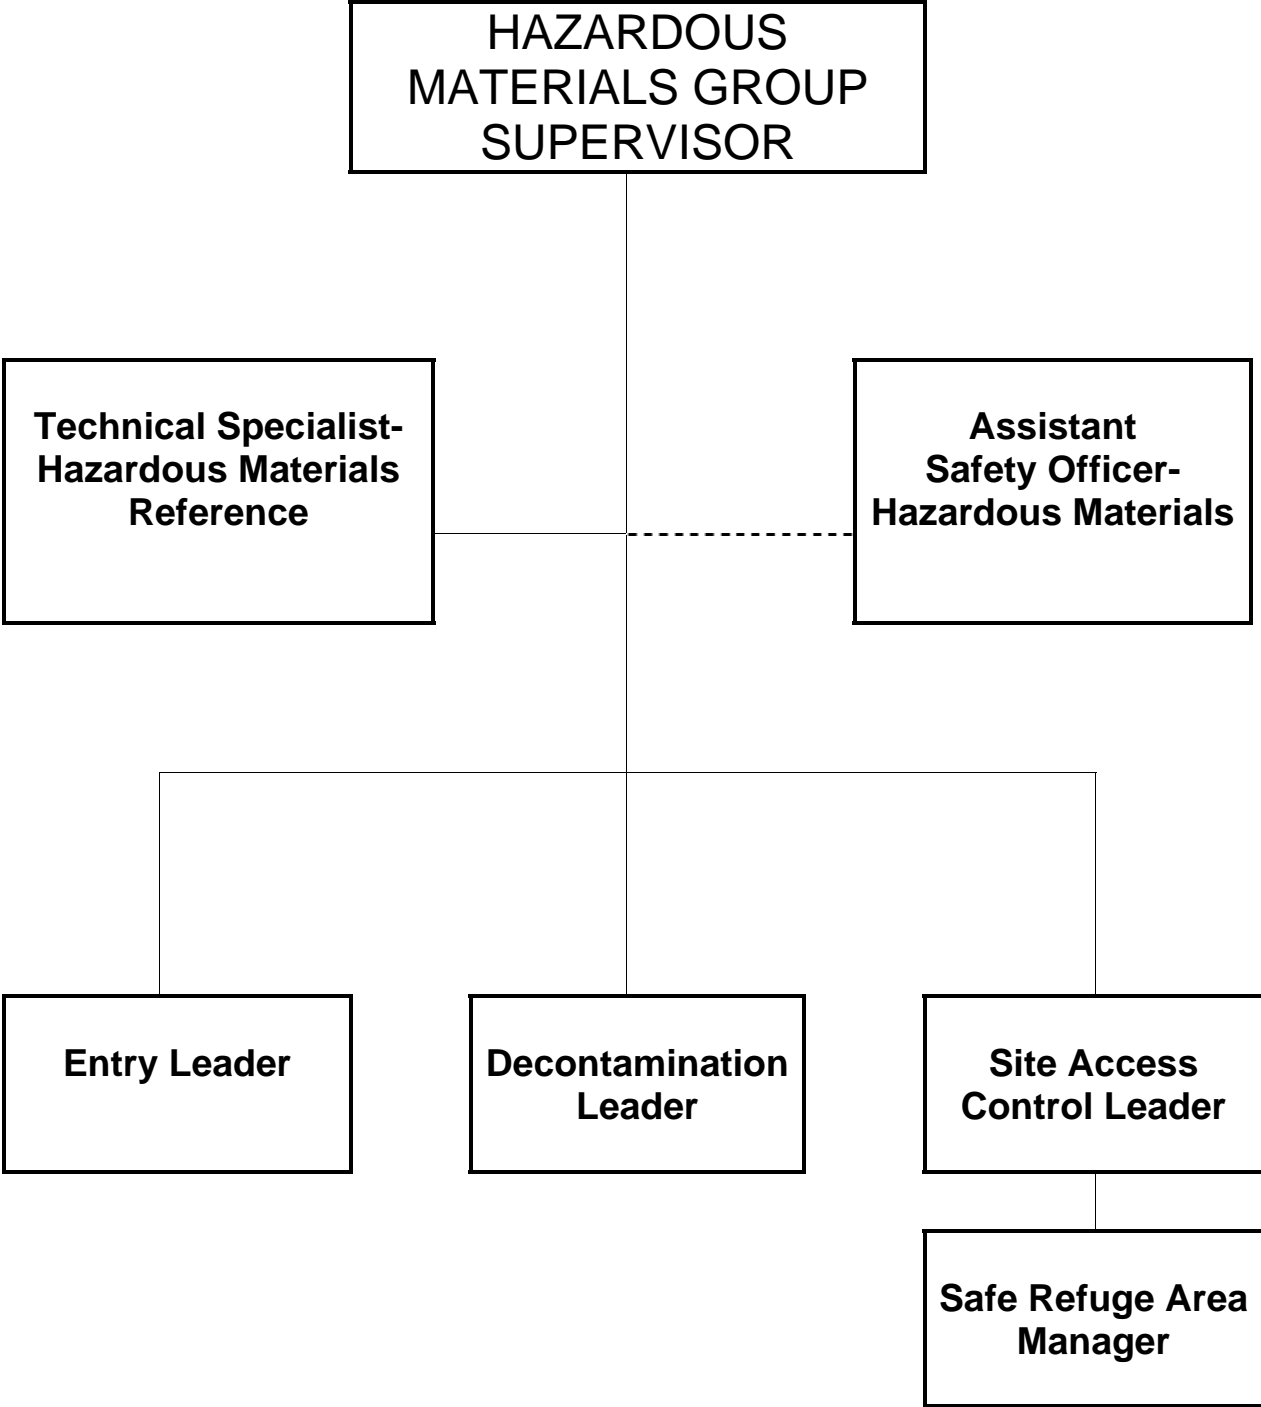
HAZARDOUS MATERIALS GROUP SUPERVISOR

Technical Specialist-Hazardous Materials Reference

Assistant Safety Officer-Hazardous Materials

Entry Leader

Decontamination Leader

Site Access Control Leader

Safe Refuge Area Manager